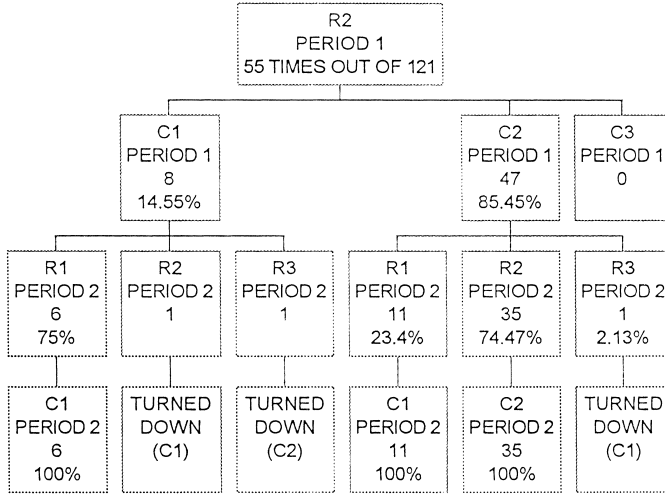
R2
PERIOD 1
55 TIMES OUT OF 121

C1
PERIOD 1
8
14.55%

C2
PERIOD 1
47
85.45%

C3
PERIOD 1
0

R1
PERIOD 2
6
75%

R2
PERIOD 2
1

R3
PERIOD 2
1

R1
PERIOD 2
11
23.4%

R2
PERIOD 2
35
74.47%

R3
PERIOD 2
1
2.13%

C1
PERIOD 2
6
100%

TURNED
DOWN
(C1)

TURNED
DOWN
(C2)

C1
PERIOD 2
11
100%

C2
PERIOD 2
35
100%

TURNED
DOWN
(C1)